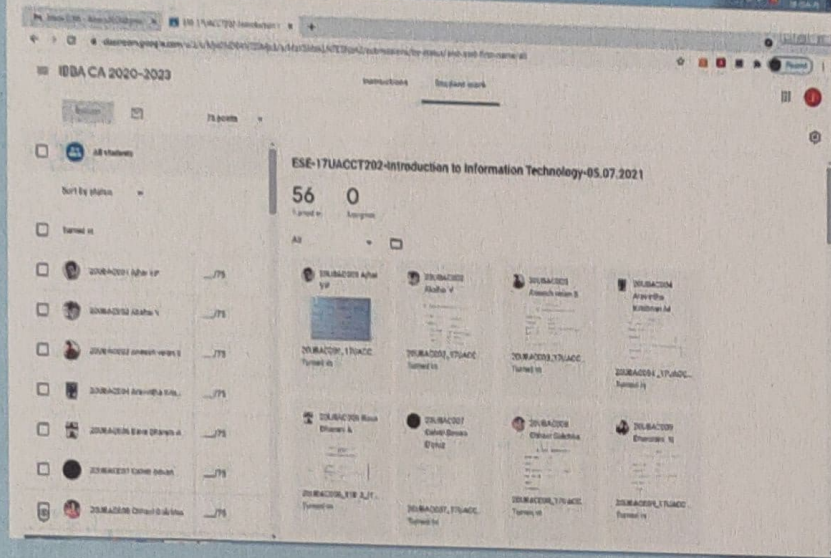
IBBA CA 2020-2023

Instructions Student work

Return

75 points

All students

Sort by status

Turned in

20UBAC001 Azhar V P __/75

20UBAC002 Akalha V __/75

20UBAC003 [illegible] __/75

20UBAC004 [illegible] __/75

20UBAC006 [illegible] __/75

20UBAC007 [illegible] __/75

20UBAC008 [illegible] __/75

ESE-17UACCT202-Introduction to Information Technology-05.07.2021

56 Turned in

0 Assigned

All

20UBAC001 Azhar V P

20UBAC002 Akalha V

20UBAC003 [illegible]

20UBAC004 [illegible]

20UBAC001_17UACC Turned in

20UBAC002_17UACC Turned in

20UBAC003_17UACC Turned in

20UBAC004_17UACC Turned in

20UBAC006 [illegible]

20UBAC007 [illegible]

20UBAC008 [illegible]

20UBAC009 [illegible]

20UBAC006_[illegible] Turned in

20UBAC007_17UACC Turned in

20UBAC008_17UACC Turned in

20UBAC009_17UACC Turned in